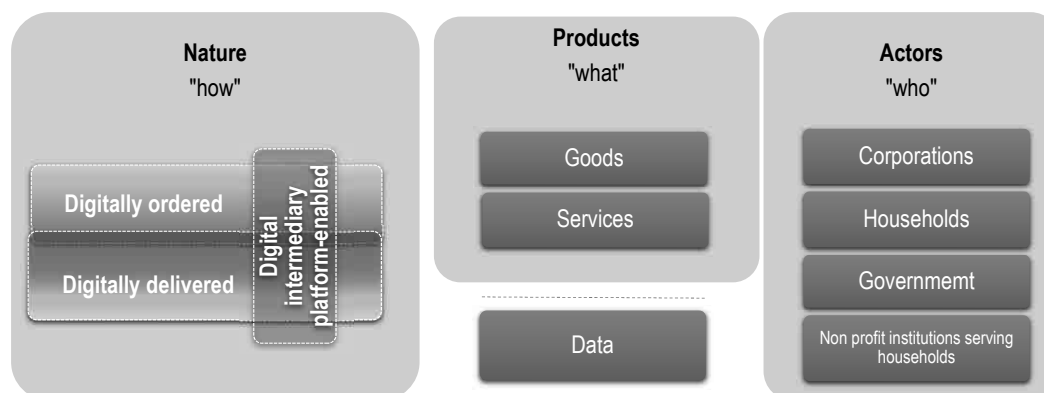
Nature
"how"

Digitally ordered

Digitally delivered

Digital intermediary platform-enabled

Products
"what"

Goods

Services

Data

Actors
"who"

Corporations

Households

Governmemt

Non profit institutions serving households